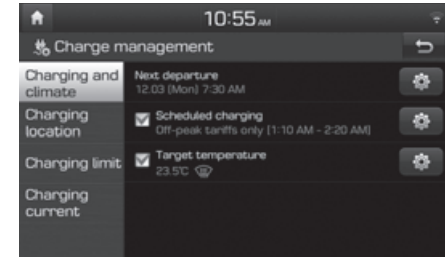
10:55 AM

Charge management

Charging and climate

Charging location

Charging limit

Charging current

Next departure
12.03 (Mon) 7:30 AM

Scheduled charging
Off-peak tariffs only [1:10 AM - 2:20 AM]

Target temperature
23.5℃